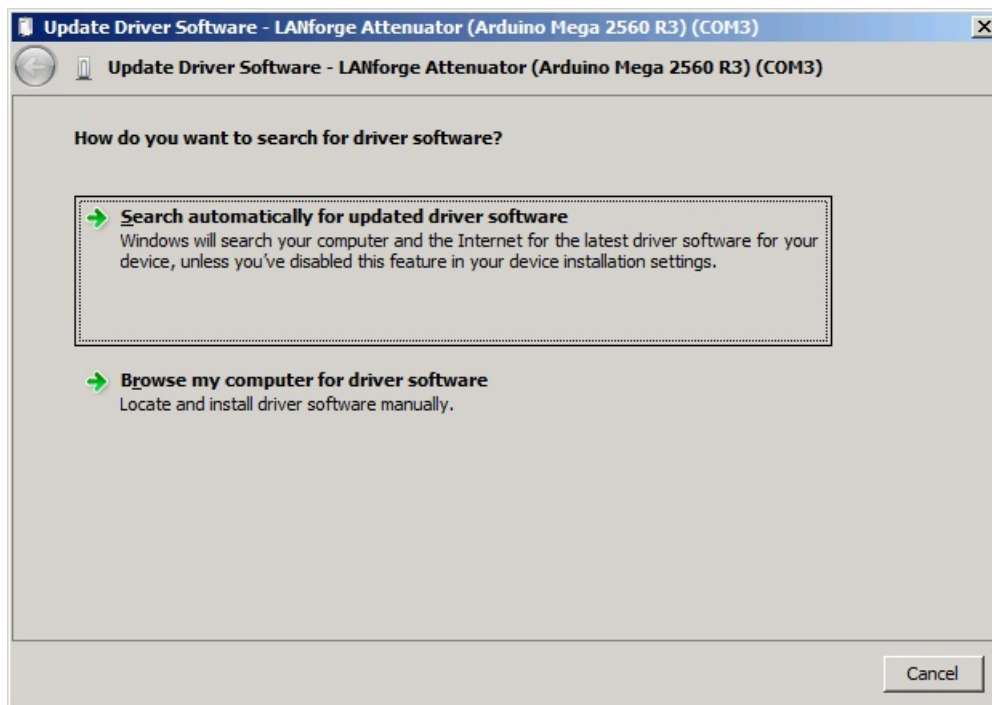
Update Driver Software - LANforge Attenuator (Arduino Mega 2560 R3) (COM3)

Update Driver Software - LANforge Attenuator (Arduino Mega 2560 R3) (COM3)

How do you want to search for driver software?

Search automatically for updated driver software
Windows will search your computer and the Internet for the latest driver software for your device, unless you've disabled this feature in your device installation settings.

Browse my computer for driver software
Locate and install driver software manually.

Cancel